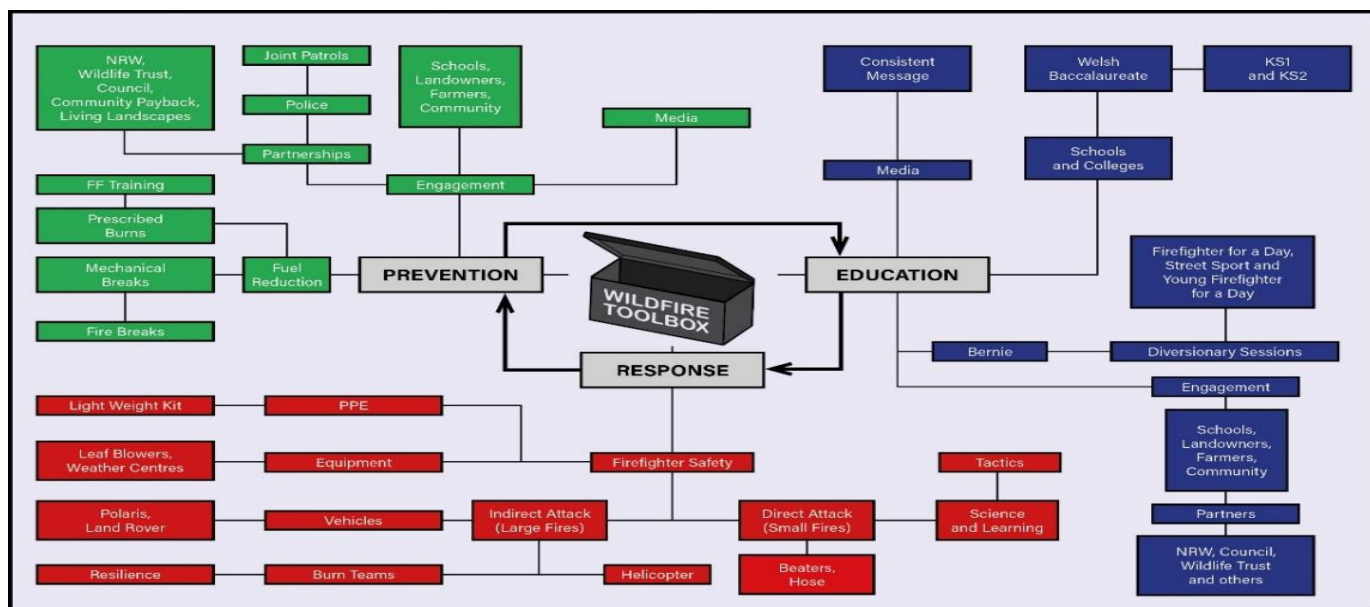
NRW, Wildlife Trust, Council, Community Payback, Living Landscapes

Joint Patrols

Police

Partnerships

Schools, Landowners, Farmers, Community

Media

Engagement

FF Training

Prescribed Burns

Mechanical Breaks

Fuel Reduction

Fire Breaks

PREVENTION

WILDFIRE TOOLBOX

EDUCATION

RESPONSE

Consistent Message

Media

Welsh Baccalaureate

KS1 and KS2

Schools and Colleges

Firefighter for a Day, Street Sport and Young Firefighter for a Day

Bernie

Diversionary Sessions

Engagement

Schools, Landowners, Farmers, Community

Partners

NRW, Council, Wildlife Trust and others

Light Weight Kit

PPE

Leaf Blowers, Weather Centres

Equipment

Firefighter Safety

Tactics

Polaris, Land Rover

Vehicles

Indirect Attack (Large Fires)

Direct Attack (Small Fires)

Science and Learning

Beaters, Hose

Resilience

Burn Teams

Helicopter